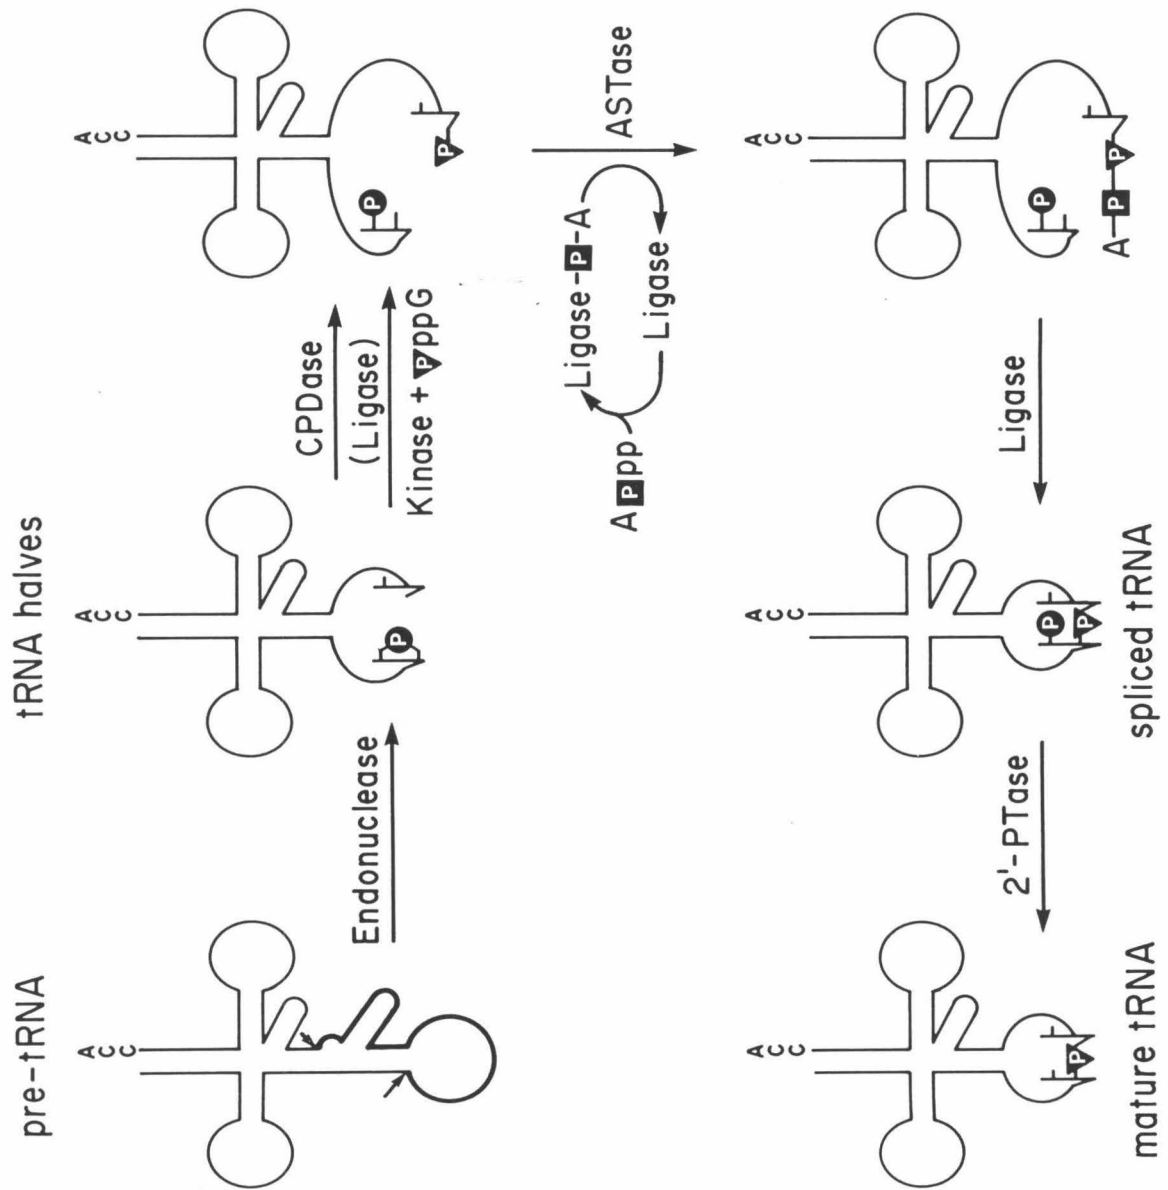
pre-tRNA

ACC

Endonuclease

tRNA halves

ACC

P

CPDase

(Ligase)

Kinase + PppG

ACC

P

P

ASTase

Ligase-P-A

Ligase

Appp

Ligase

ACC

P

A-P-P

Ligase

spliced tRNA

ACC

P

P

2'-PTase

mature tRNA

ACC

P